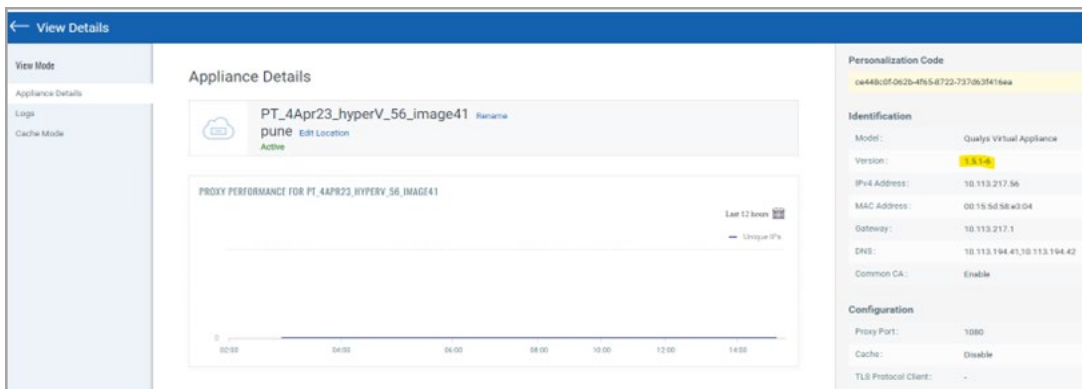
View Details

View Mode
Appliance Details
Logs
Cache Mode

Appliance Details

PT_4Apr23_hyperV_56_image41 Rename
pune Edit Location
Active

PROXY PERFORMANCE FOR PT_4APR23_HYPERV_56_IMAGE41

Last 12 hours

— Unique IPs

0
02:00 04:00 06:00 08:00 10:00 12:00 14:00

Personalization Code
ce448c0f-062b-4f65-8722-737d63f416ea

Identification

| Model: | Qualys Virtual Appliance |
|---|---|
| Version: | 1.5.1-6 |
| IPv4 Address: | 10.113.217.56 |
| MAC Address: | 00:15:5d:58:e3:04 |
| Gateway: | 10.113.217.1 |
| DNS: | 10.113.194.41,10.113.194.42 |
| Common CA: | Enable |

Configuration

| Proxy Port: | 1080 |
|---|---|
| Cache: | Disable |
| TLS Protocol Client: | - |